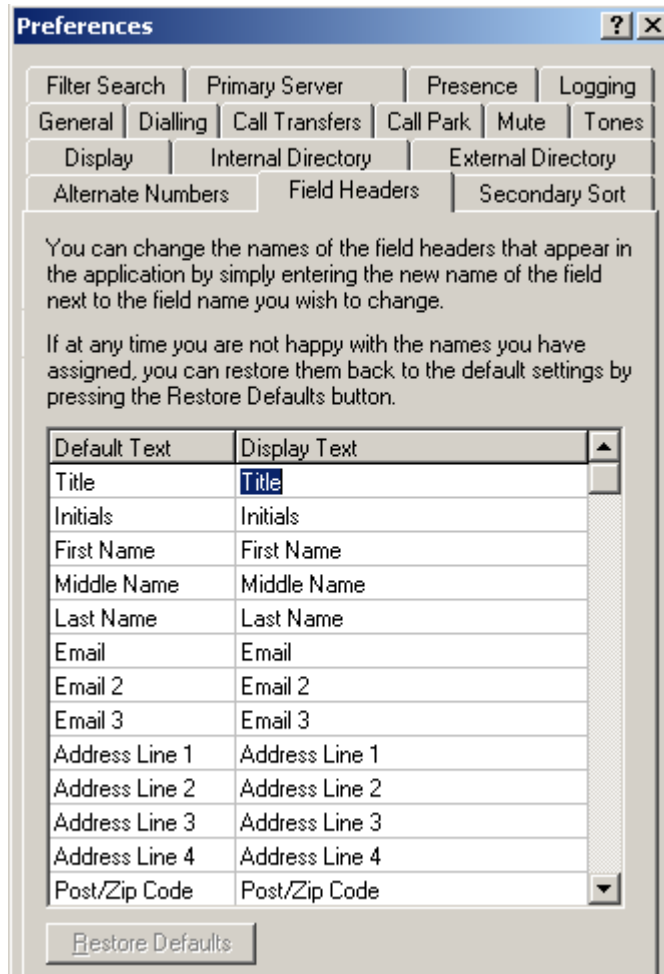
Preferences

? X

Filter Search | Primary Server | Presence | Logging
General | Dialling | Call Transfers | Call Park | Mute | Tones
Display | Internal Directory | External Directory
Alternate Numbers | Field Headers | Secondary Sort

You can change the names of the field headers that appear in the application by simply entering the new name of the field next to the field name you wish to change.

If at any time you are not happy with the names you have assigned, you can restore them back to the default settings by pressing the Restore Defaults button.

| Default Text | Display Text |
|---|---|
| Title | Title |
| Initials | Initials |
| First Name | First Name |
| Middle Name | Middle Name |
| Last Name | Last Name |
| Email | Email |
| Email 2 | Email 2 |
| Email 3 | Email 3 |
| Address Line 1 | Address Line 1 |
| Address Line 2 | Address Line 2 |
| Address Line 3 | Address Line 3 |
| Address Line 4 | Address Line 4 |
| Post/Zip Code | Post/Zip Code |

Restore Defaults